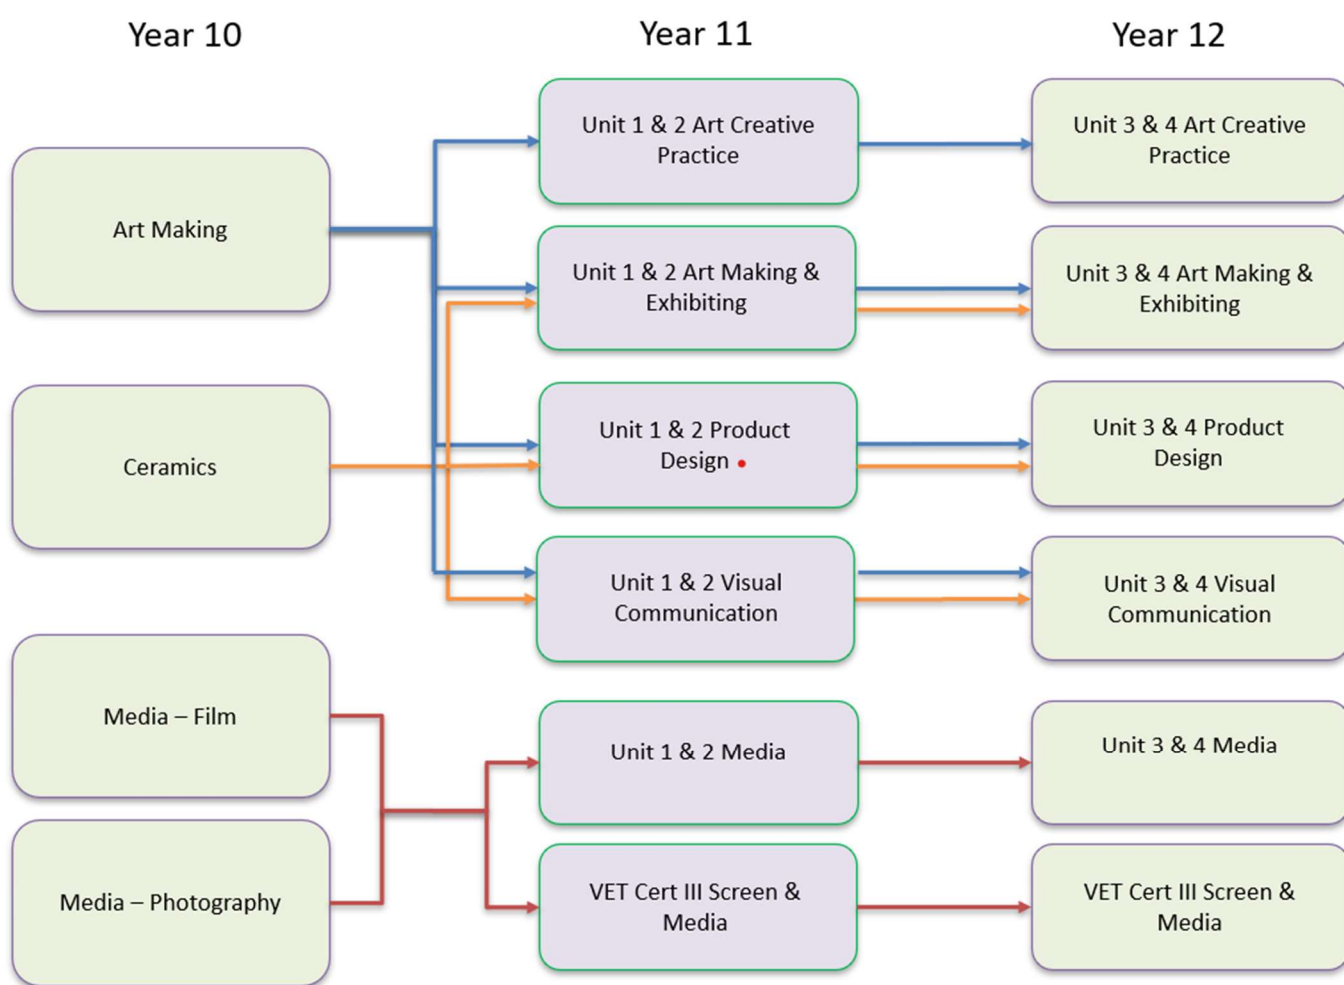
Year 10

Year 11

Year 12

Art Making

Ceramics

Media – Film

Media – Photography

Unit 1 & 2 Art Creative Practice

Unit 1 & 2 Art Making & Exhibiting

Unit 1 & 2 Product Design

Unit 1 & 2 Visual Communication

Unit 1 & 2 Media

VET Cert III Screen & Media

Unit 3 & 4 Art Creative Practice

Unit 3 & 4 Art Making & Exhibiting

Unit 3 & 4 Product Design

Unit 3 & 4 Visual Communication

Unit 3 & 4 Media

VET Cert III Screen & Media